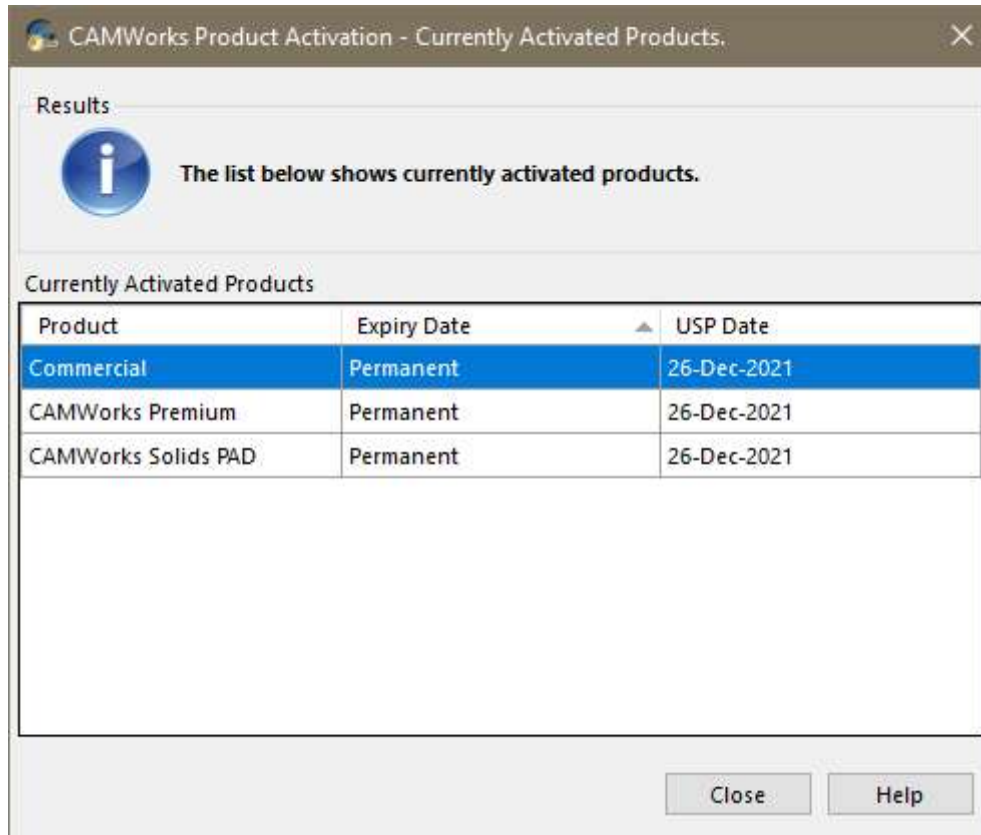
CAMWorks Product Activation - Currently Activated Products.

Results

The list below shows currently activated products.

Currently Activated Products

| Product | Expiry Date | USP Date |
|---|---|---|
| Commercial | Permanent | 26-Dec-2021 |
| CAMWorks Premium | Permanent | 26-Dec-2021 |
| CAMWorks Solids PAD | Permanent | 26-Dec-2021 |

Close

Help